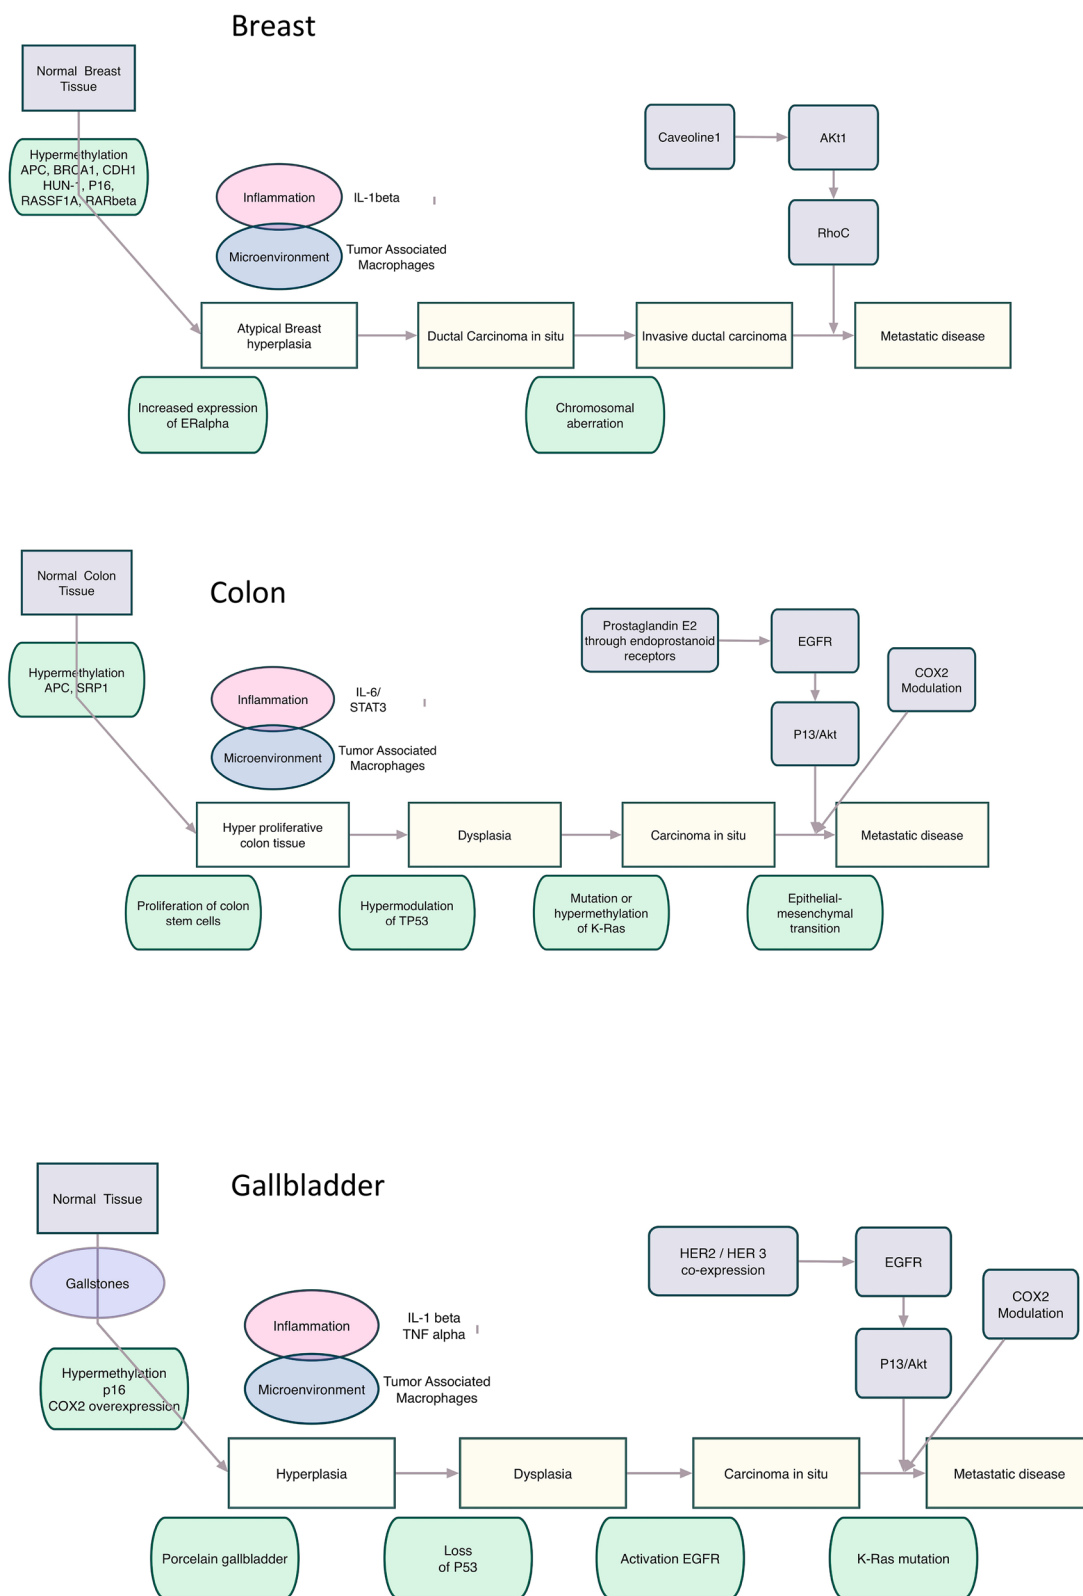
Breast

Normal Breast Tissue

Hypermethylation APC, BRCA1, CDH1 HUN-1, P16, RASSF1A, RARbeta

Inflammation

IL-1beta

Microenvironment

Tumor Associated Macrophages

Caveoline1

AKt1

RhoC

Atypical Breast hyperplasia

Ductal Carcinoma in situ

Invasive ductal carcinoma

Metastatic disease

Increased expression of ERalpha

Chromosomal aberration

Normal Colon Tissue

Colon

Prostaglandin E2 through endoprostanoid receptors

EGFR

COX2 Modulation

Hypermethylation APC, SRP1

Inflammation

IL-6/ STAT3

Microenvironment

Tumor Associated Macrophages

P13/Akt

Hyper proliferative colon tissue

Dysplasia

Carcinoma in situ

Metastatic disease

Proliferation of colon stem cells

Hypermodulation of TP53

Mutation or hypermethylation of K-Ras

Epithelial-mesenchymal transition

Normal Tissue

Gallbladder

HER2 / HER 3 co-expression

EGFR

COX2 Modulation

Gallstones

Inflammation

IL-1 beta TNF alpha

P13/Akt

Hypermethylation p16 COX2 overexpression

Microenvironment

Tumor Associated Macrophages

Hyperplasia

Dysplasia

Carcinoma in situ

Metastatic disease

Porcelain gallbladder

Loss of P53

Activation EGFR

K-Ras mutation